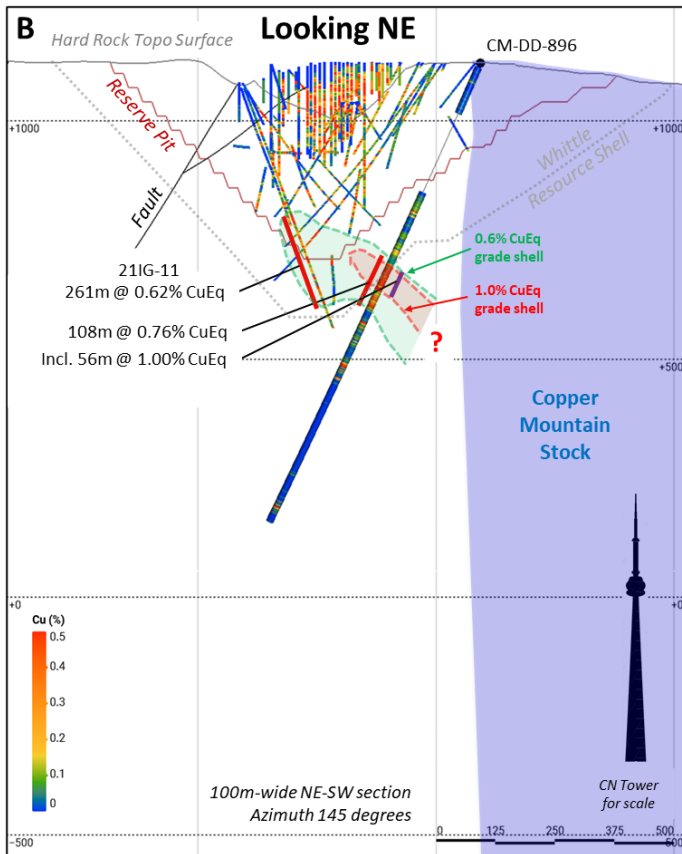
B

Looking NE

Hard Rock Topo Surface

CM-DD-896

Reserve Pit

+1000

+1000

Whittle Resource Shell

Fault

0.6% CuEq grade shell

21IG-11
261m @ 0.62% CuEq

1.0% CuEq grade shell

108m @ 0.76% CuEq

Incl. 56m @ 1.00% CuEq

?

+500

Copper Mountain Stock

+0

+0

Cu (%)
0.5
0.4
0.3
0.2
0.1
0

100m-wide NE-SW section
Azimuth 145 degrees

CN Tower for scale

-500

0 125 250 375 500

-500